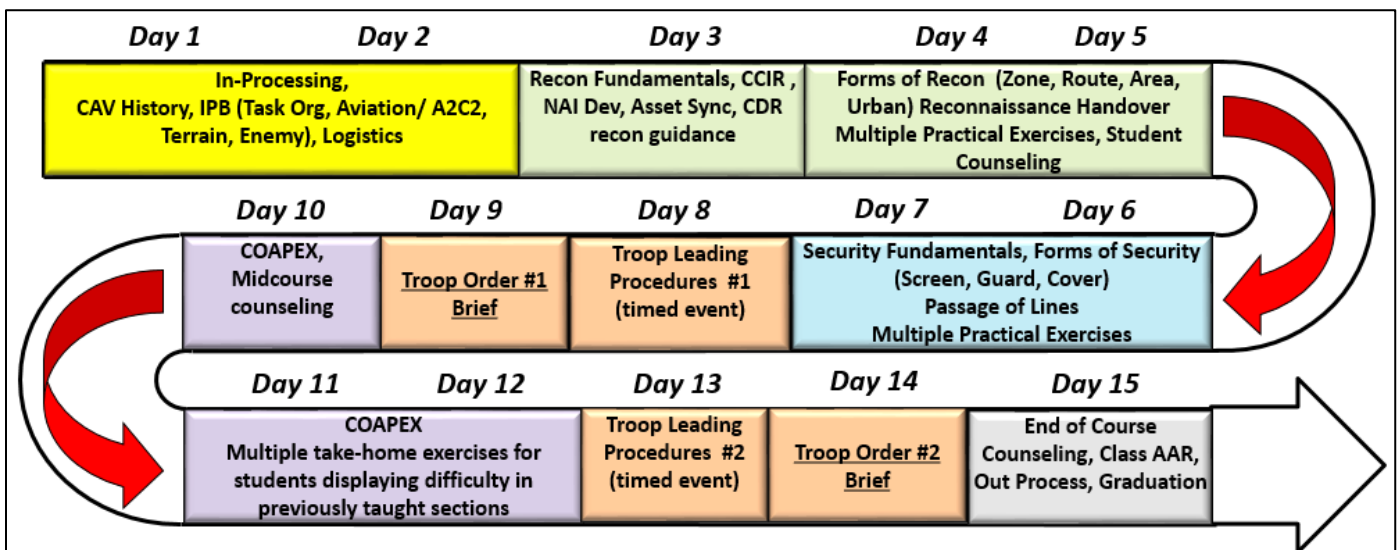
Day 1 Day 2 Day 3 Day 4 Day 5

In-Processing, CAV History, IPB (Task Org, Aviation/ A2C2, Terrain, Enemy), Logistics

Recon Fundamentals, CCIR , NAI Dev, Asset Sync, CDR recon guidance

Forms of Recon (Zone, Route, Area, Urban) Reconnaissance Handover Multiple Practical Exercises, Student Counseling

Day 10 Day 9 Day 8 Day 7 Day 6

COAPEX, Midcourse counseling

Troop Order #1 Brief

Troop Leading Procedures #1 (timed event)

Security Fundamentals, Forms of Security (Screen, Guard, Cover) Passage of Lines Multiple Practical Exercises

Day 11 Day 12 Day 13 Day 14 Day 15

COAPEX Multiple take-home exercises for students displaying difficulty in previously taught sections

Troop Leading Procedures #2 (timed event)

Troop Order #2 Brief

End of Course Counseling, Class AAR, Out Process, Graduation